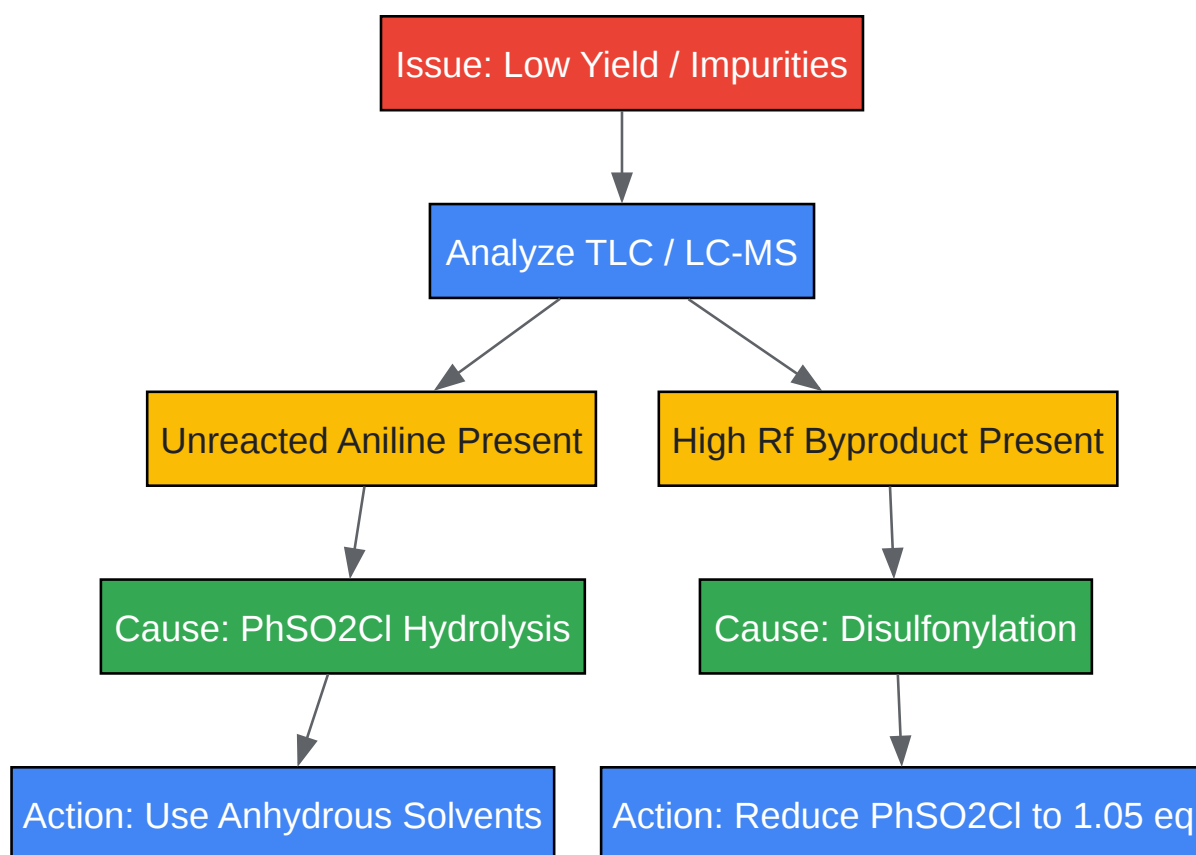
Issue: Low Yield / Impurities

Analyze TLC / LC-MS

Unreacted Aniline Present

High Rf Byproduct Present

Cause: PhSO2Cl Hydrolysis

Cause: Disulfonylation

Action: Use Anhydrous Solvents

Action: Reduce PhSO2Cl to 1.05 eq